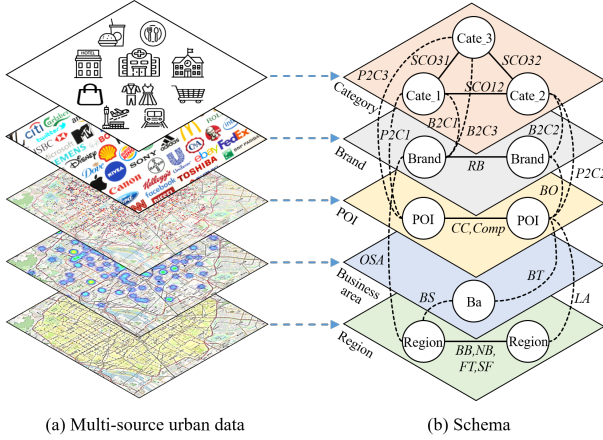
HOTEL

citi
SBC
Disney
SONY
Canon
Kellogg's
facebook
TOSHIBA
ebay
FedEx
NIVEA

Category
Brand
POI
Business area
Region

Cate_3
SCO31
SCO32
P2C3
SCO12
Cate_1
Cate_2
B2C1
B2C3
B2C2
P2C1
P2C2
Brand
Brand
RB
BO
POI
POI
CC, Comp
OSA
BT
BS
Ba
LA
Region
Region
BB, NB, FT, SF

(a) Multi-source urban data

(b) Schema